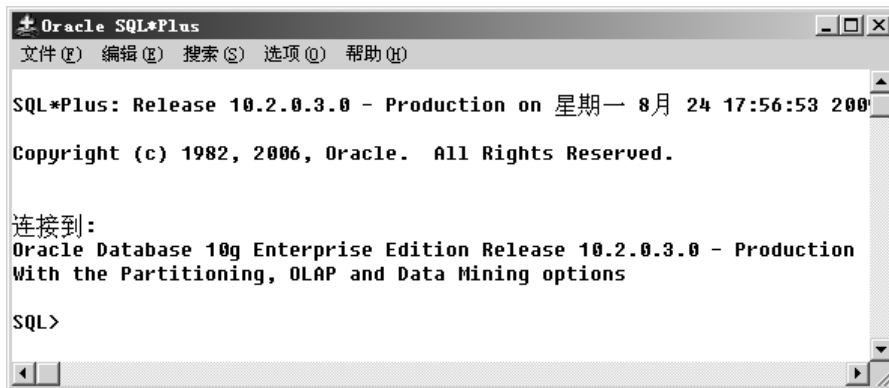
Oracle SQL*Plus

文件(F) 编辑(E) 搜索(S) 选项(O) 帮助(H)

SQL*Plus: Release 10.2.0.3.0 - Production on 星期一 8月 24 17:56:53 200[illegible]

Copyright (c) 1982, 2006, Oracle. All Rights Reserved.

连接到:
Oracle Database 10g Enterprise Edition Release 10.2.0.3.0 - Production
With the Partitioning, OLAP and Data Mining options

SQL>